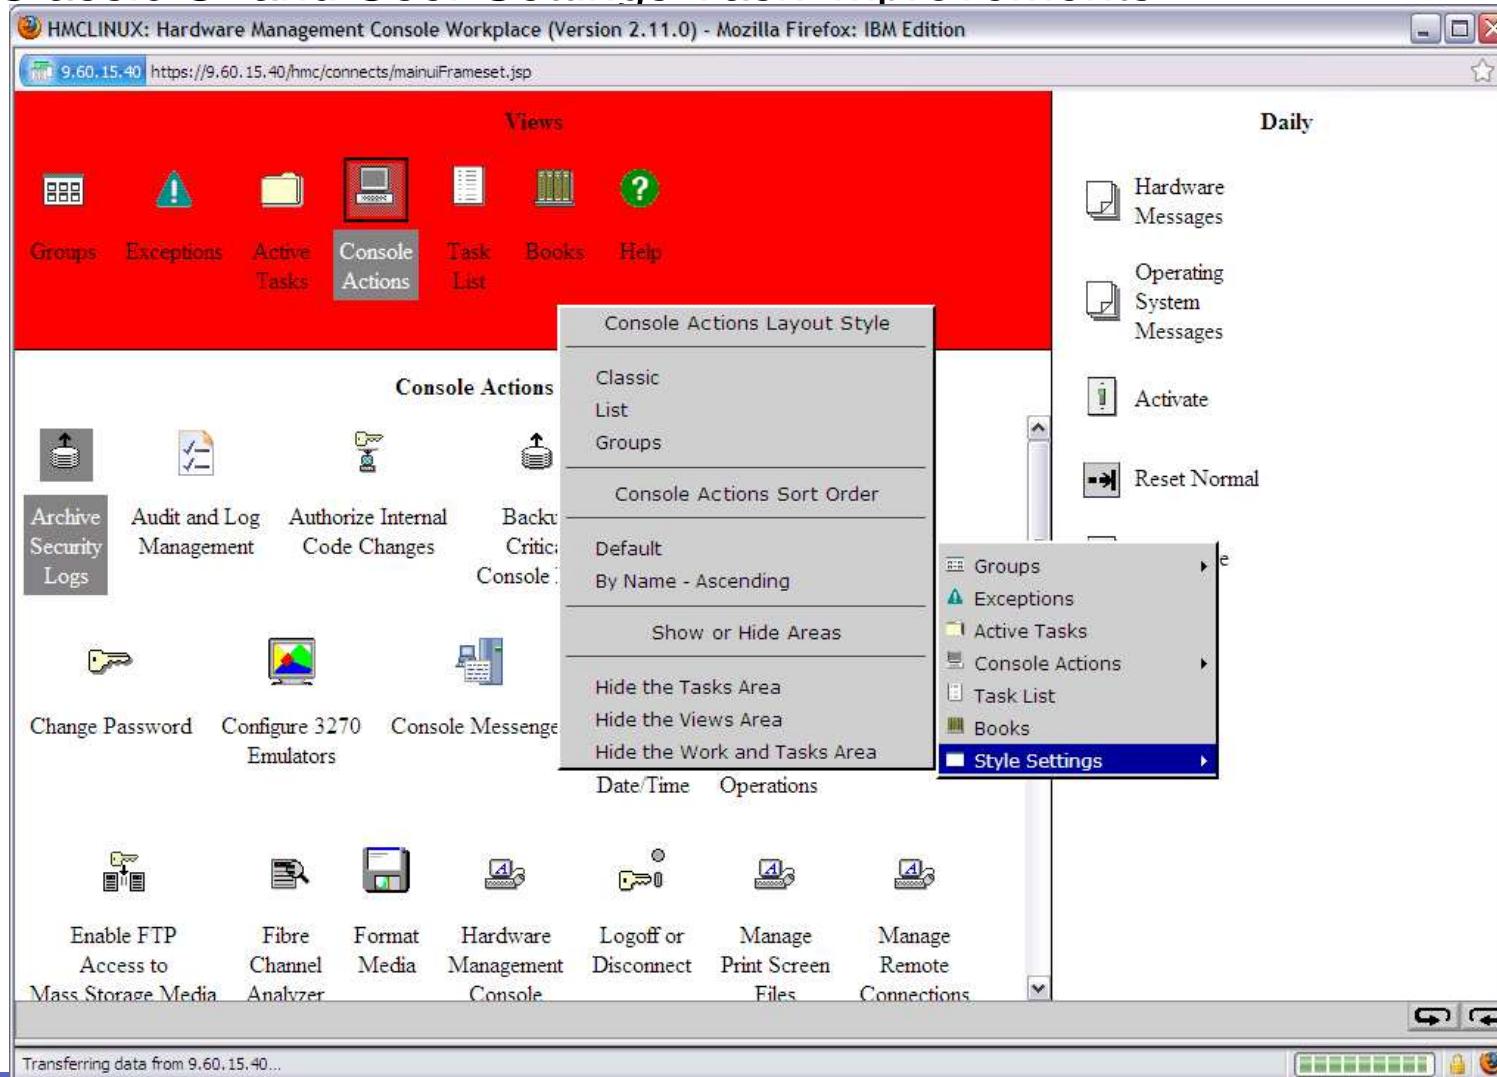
HMCLINUX: Hardware Management Console Workplace (Version 2.11.0) - Mozilla Firefox: IBM Edition

9.60.15.40 https://9.60.15.40/hmc/connects/mainuiFrameset.jsp

Views

Groups Exceptions Active Tasks Console Actions Task List Books Help

Daily

Hardware Messages

Operating System Messages

Activate

Reset Normal

Console Actions

Console Actions Layout Style

Classic
List
Groups

Console Actions Sort Order

Default
By Name - Ascending

Show or Hide Areas

Hide the Tasks Area
Hide the Views Area
Hide the Work and Tasks Area

Groups
Exceptions
Active Tasks
Console Actions
Task List
Books
Style Settings

Archive Security Logs

Audit and Log Management

Authorize Internal Code Changes

Backu Critic Console

Change Password

Configure 3270 Emulators

Console Messenge

Date/Time

Operations

Enable FTP Access to Mass Storage Media

Fibre Channel Analyzer

Format Media

Hardware Management Console

Logoff or Disconnect

Manage Print Screen Files

Manage Remote Connections

Transferring data from 9.60.15.40...